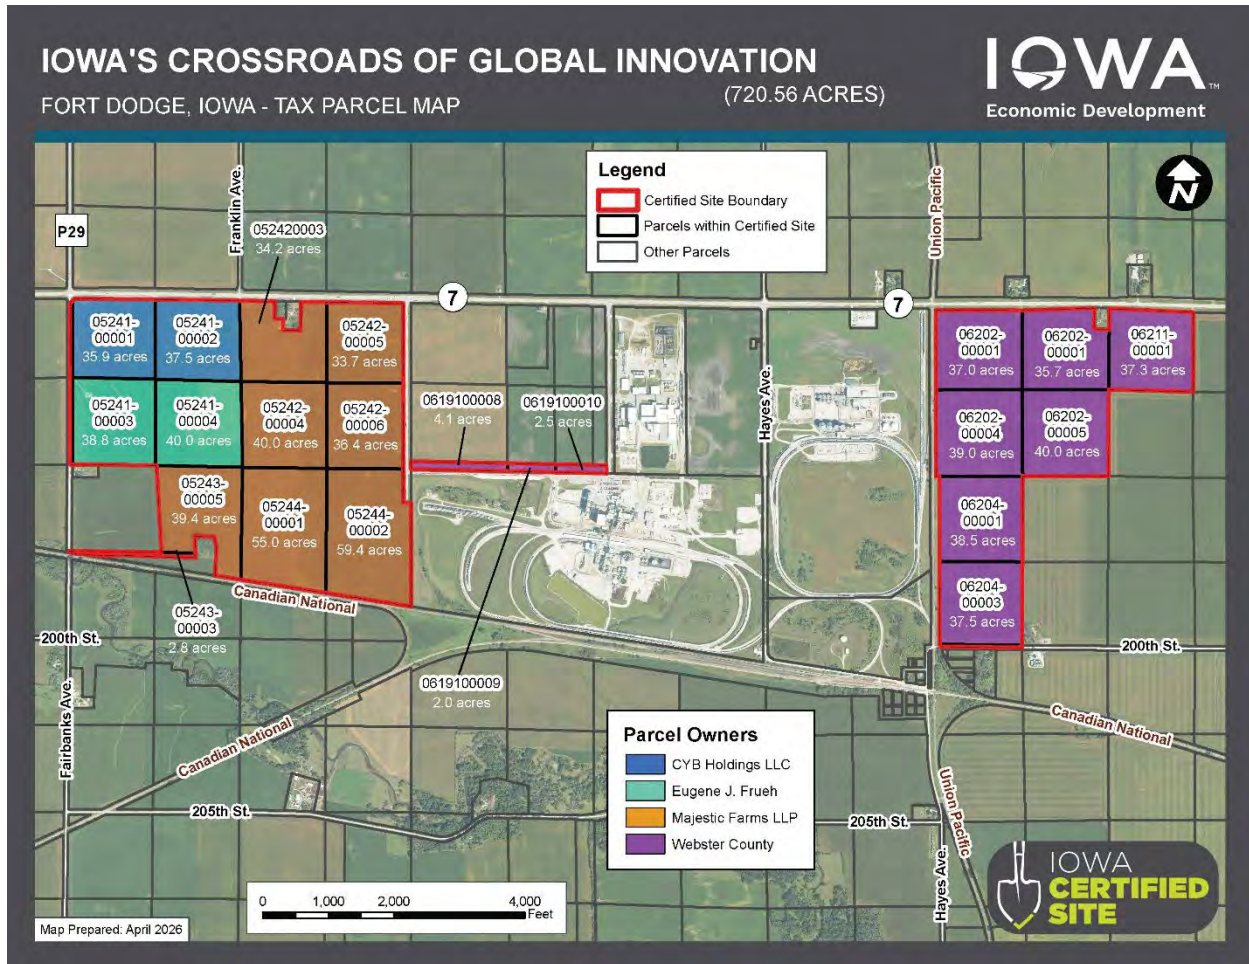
IOWA'S CROSSROADS OF GLOBAL INNOVATION

FORT DODGE, IOWA - TAX PARCEL MAP

(720.56 ACRES)

IOWA
Economic Development

Legend
Certified Site Boundary
Parcels within Certified Site
Other Parcels

P29

Franklin Ave.

052420003
34.2 acres

7

7

Union Pacific

05241-00001
35.9 acres

05241-00002
37.5 acres

05242-00005
33.7 acres

05241-00003
38.8 acres

05241-00004
40.0 acres

05242-00004
40.0 acres

05242-00006
36.4 acres

0619100008
4.1 acres

0619100010
2.5 acres

Hayes Ave.

06202-00001
37.0 acres

06202-00001
35.7 acres

06211-00001
37.3 acres

06202-00004
39.0 acres

06202-00005
40.0 acres

05243-00005
39.4 acres

05244-00001
55.0 acres

05244-00002
59.4 acres

06204-00001
38.5 acres

06204-00003
37.5 acres

Canadian National

05243-00003
2.8 acres

200th St.

200th St.

0619100009
2.0 acres

Canadian National

Fairbanks Ave.

Canadian National

Parcel Owners
CYB Holdings LLC
Eugene J. Frueh
Majestic Farms LLP
Webster County

205th St.

205th St.

Union Pacific

Hayes Ave.

0 1,000 2,000 4,000
Feet

Map Prepared: April 2026

IOWA
CERTIFIED
SITE